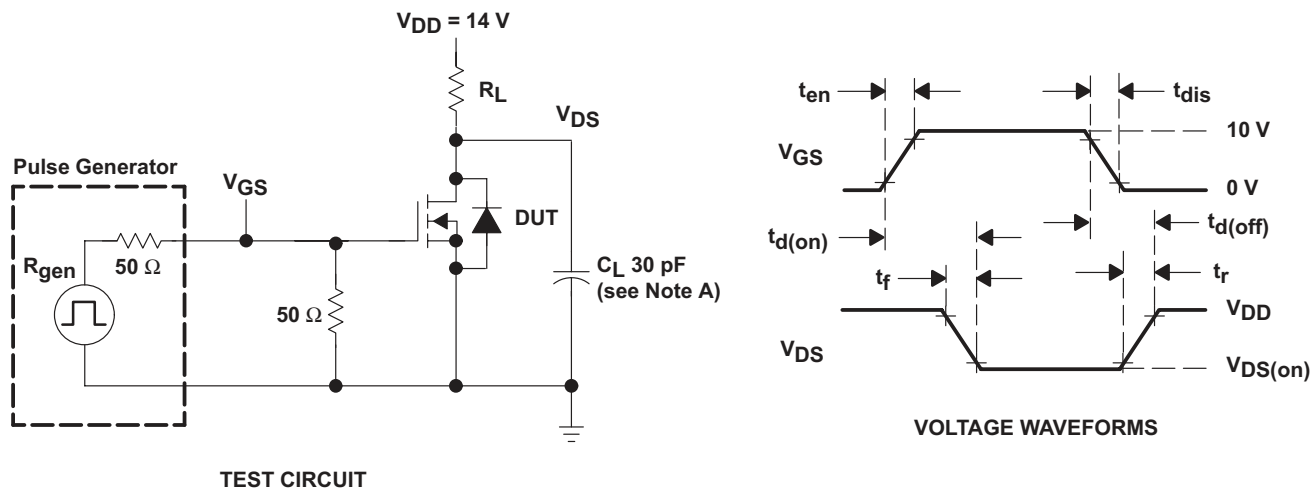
$V_{DD}$ = 14 V

$R_L$

$V_{DS}$

Pulse Generator

$V_{GS}$

DUT

$R_{gen}$

50 Ω

50 Ω

$C_L$ 30 pF (see Note A)

TEST CIRCUIT

$t_{en}$

$t_{dis}$

$V_{GS}$

10 V

0 V

$t_{d(on)}$

$t_{d(off)}$

$t_f$

$t_r$

$V_{DD}$

$V_{DS}$

$V_{DS(on)}$

VOLTAGE WAVEFORMS